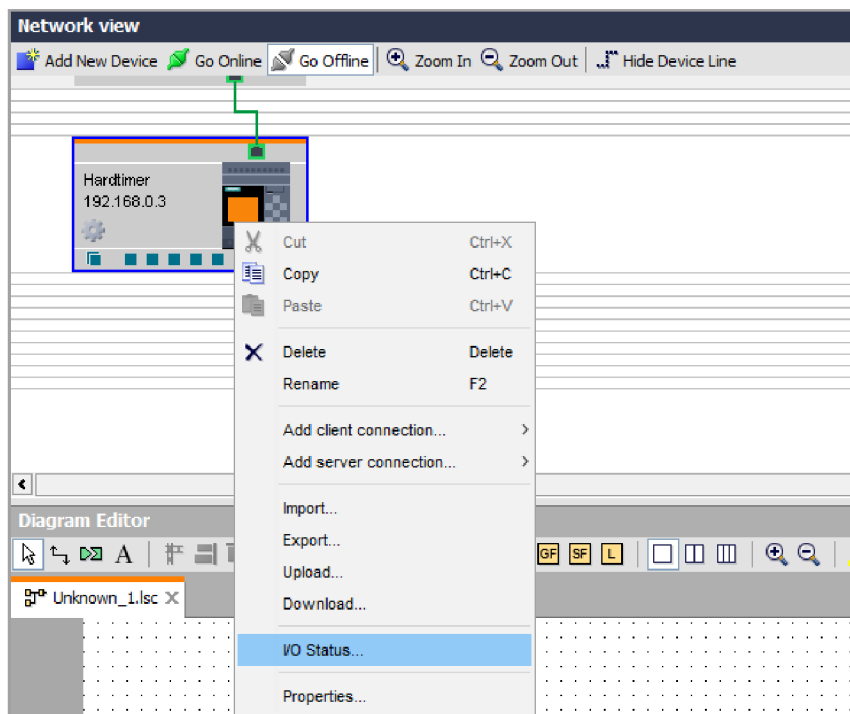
Network view

Add New Device Go Online Go Offline Zoom In Zoom Out Hide Device Line

Hardtimer
192.168.0.3

Cut Ctrl+X
Copy Ctrl+C
Paste Ctrl+V
Delete Delete
Rename F2
Add client connection...
Add server connection...
Import...
Export...
Upload...
Download...
I/O Status...
Properties...

Diagram Editor

A

GF SF L

Unknown_1.lsc